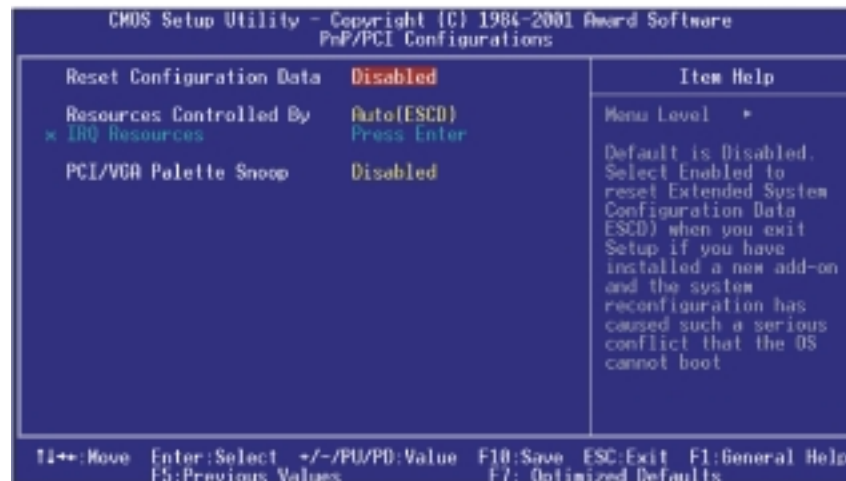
CMOS Setup Utility – Copyright (C) 1984-2001 Award Software
PnP/PCI Configurations

Reset Configuration Data Disabled

Resources Controlled By Auto(ESCD)
x IRQ Resources Press Enter

PCI/VGA Palette Snoop Disabled

Item Help

Menu Level ►

Default is Disabled. Select Enabled to reset Extended System Configuration Data ESCD) when you exit Setup if you have installed a new add-on and the system reconfiguration has caused such a serious conflict that the OS cannot boot

↑↓→←:Move Enter:Select +/-/PU/PD:Value F10:Save ESC:Exit F1:General Help
F5:Previous Values F7: Optimized Defaults